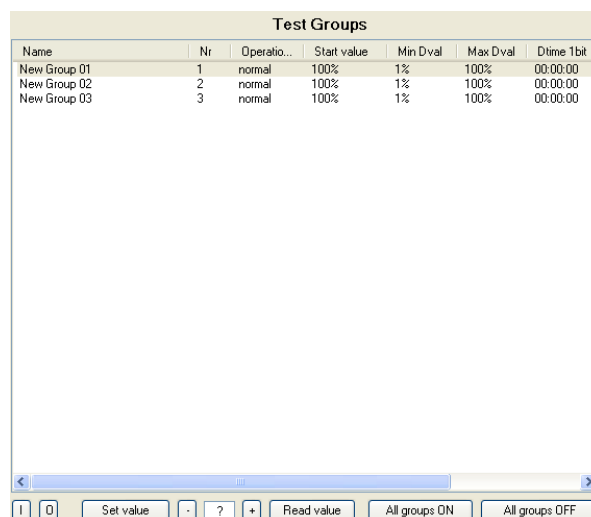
Test Groups

| Name | Nr | Operatio... | Start value | Min Dval | Max Dval | Dtime 1bit |
|---|---|---|---|---|---|---|
| New Group 01 | 1 | normal | 100% | 1% | 100% | 00:00:00 |
| New Group 02 | 2 | normal | 100% | 1% | 100% | 00:00:00 |
| New Group 03 | 3 | normal | 100% | 1% | 100% | 00:00:00 |

I O Set value - ? + Read value All groups ON All groups OFF